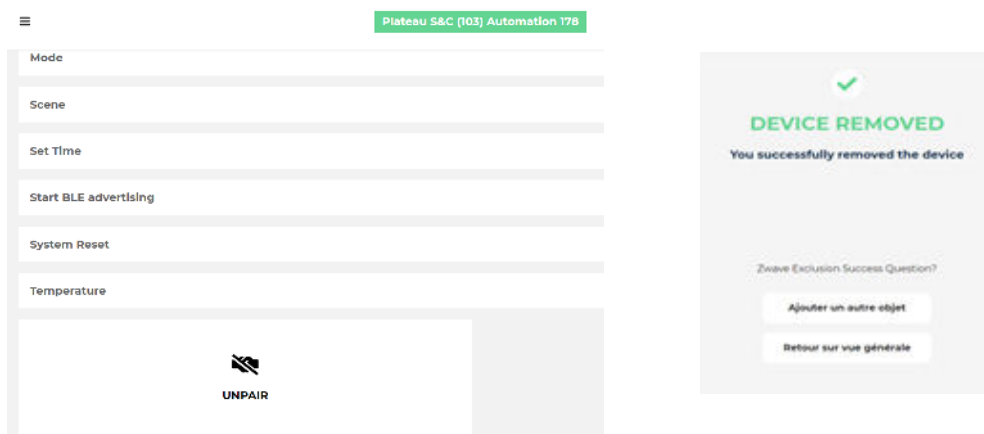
≡

Plateau S&C (103) Automation 178

Mode

Scene

Set Time

Start BLE advertising

System Reset

Temperature

UNPAIR

DEVICE REMOVED

You successfully removed the device

Zwave Exclusion Success Question?

Ajouter un autre objet

Retour sur vue générale